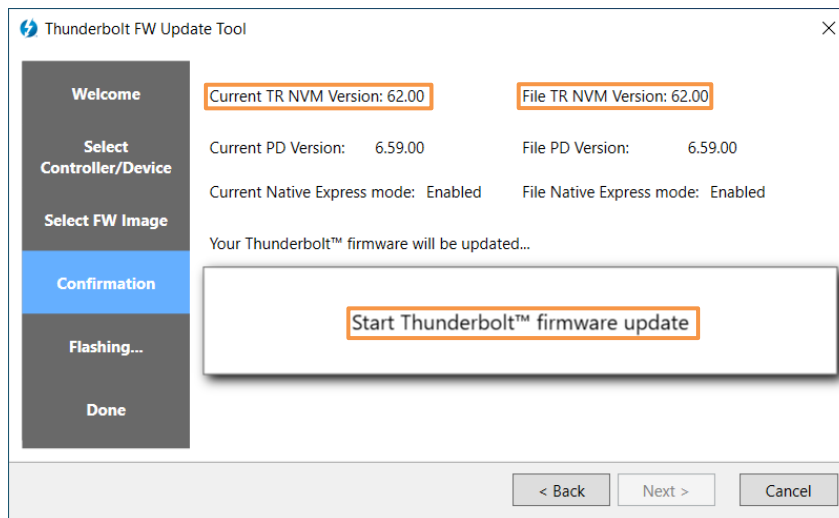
Thunderbolt FW Update Tool

Welcome

Select Controller/Device

Select FW Image

Confirmation

Flashing...

Done

Current TR NVM Version: 62.00

File TR NVM Version: 62.00

Current PD Version: 6.59.00

File PD Version: 6.59.00

Current Native Express mode: Enabled

File Native Express mode: Enabled

Your Thunderbolt™ firmware will be updated...

Start Thunderbolt™ firmware update

< Back

Next >

Cancel